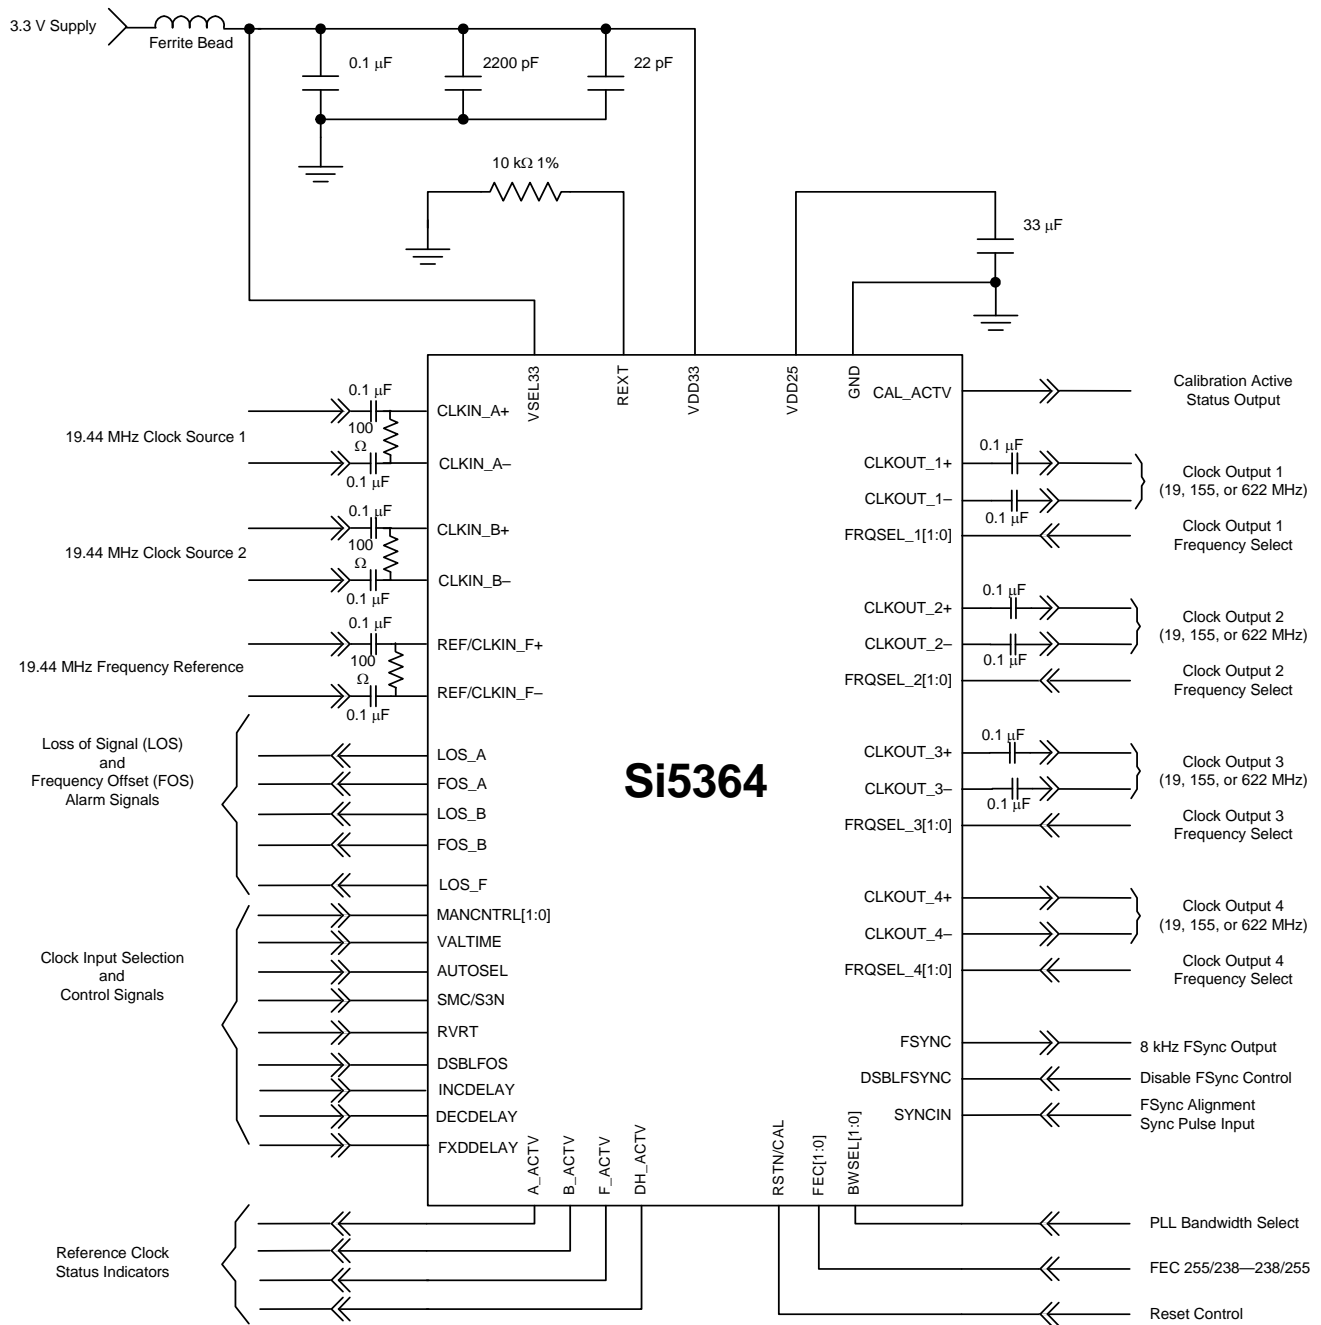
3.3 V Supply
Ferrite Bead
0.1 μF
2200 pF
22 pF
10 kΩ 1%
33 μF
VSEL33
REXT
VDD33
VDD25
GND
CAL_ACTV
Calibration Active Status Output
0.1 μF
100 Ω
CLKIN_A+
19.44 MHz Clock Source 1
CLKIN_A–
0.1 μF
0.1 μF
CLKOUT_1+
CLKOUT_1–
0.1 μF
Clock Output 1 (19, 155, or 622 MHz)
FRQSEL_1[1:0]
Clock Output 1 Frequency Select
0.1 μF
100 Ω
CLKIN_B+
19.44 MHz Clock Source 2
CLKIN_B–
0.1 μF
0.1 μF
CLKOUT_2+
CLKOUT_2–
0.1 μF
Clock Output 2 (19, 155, or 622 MHz)
0.1 μF
100 Ω
REF/CLKIN_F+
19.44 MHz Frequency Reference
REF/CLKIN_F–
0.1 μF
FRQSEL_2[1:0]
Clock Output 2 Frequency Select
Loss of Signal (LOS) and Frequency Offset (FOS) Alarm Signals
LOS_A
FOS_A
LOS_B
FOS_B
LOS_F
Si5364
0.1 μF
CLKOUT_3+
CLKOUT_3–
0.1 μF
Clock Output 3 (19, 155, or 622 MHz)
FRQSEL_3[1:0]
Clock Output 3 Frequency Select
CLKOUT_4+
CLKOUT_4–
Clock Output 4 (19, 155, or 622 MHz)
FRQSEL_4[1:0]
Clock Output 4 Frequency Select
Clock Input Selection and Control Signals
MANCNTRL[1:0]
VALTIME
AUTOSEL
SMC/S3N
RVRT
DSBLFOS
INCDELAY
DECDELAY
FXDDELAY
FSYNC
8 kHz FSync Output
DSBLFSYNC
Disable FSync Control
SYNCIN
FSync Alignment Sync Pulse Input
A_ACTV
B_ACTV
F_ACTV
DH_ACTV
RSTN/CAL
FEC[1:0]
BWSEL[1:0]
Reference Clock Status Indicators
PLL Bandwidth Select
FEC 255/238—238/255
Reset Control